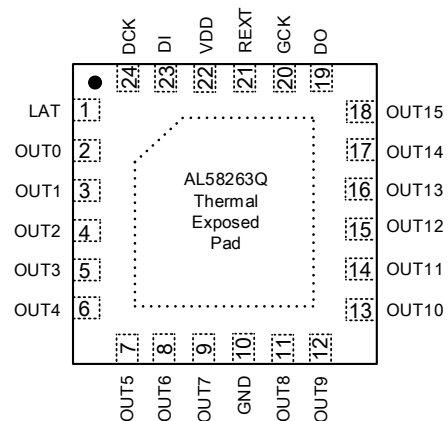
DCK 24
DI 23
VDD 22
REXT 21
GCK 20
DO 19

LAT 1
OUT0 2
OUT1 3
OUT2 4
OUT3 5
OUT4 6

18 OUT15
17 OUT14
16 OUT13
15 OUT12
14 OUT11
13 OUT10

AL58263Q
Thermal
Exposed
Pad

7 OUT5
8 OUT6
9 OUT7
10 GND
11 OUT8
12 OUT9